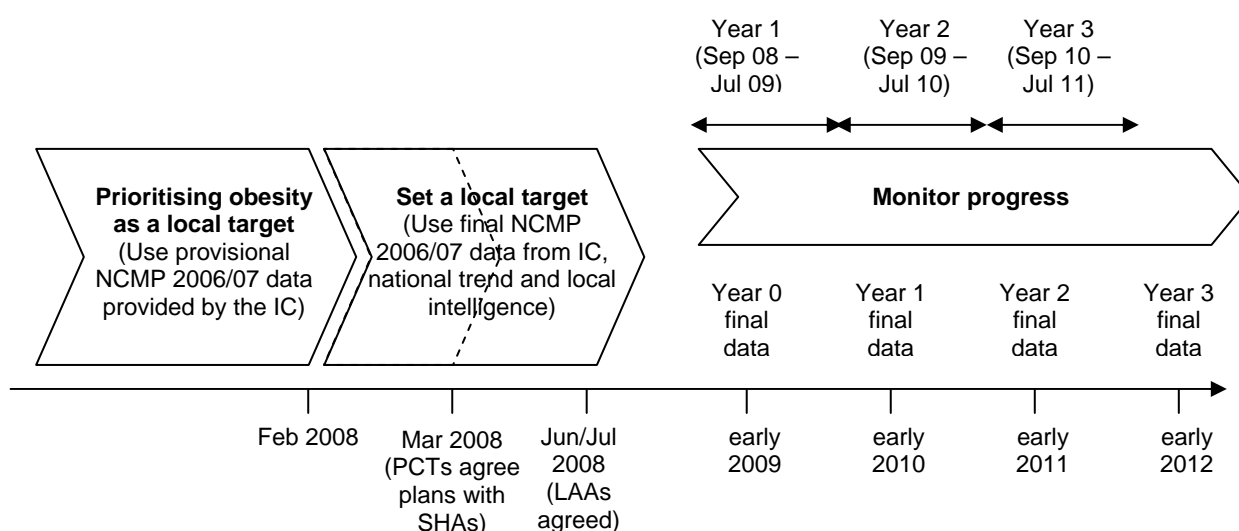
Year 1 (Sep 08 – Jul 09)

Year 2 (Sep 09 – Jul 10)

Year 3 (Sep 10 – Jul 11)

**Prioritising obesity as a local target** (Use provisional NCMP 2006/07 data provided by the IC)

**Set a local target** (Use final NCMP 2006/07 data from IC, national trend and local intelligence)

**Monitor progress**

Year 0 final data

Year 1 final data

Year 2 final data

Year 3 final data

Feb 2008

Mar 2008 (PCTs agree plans with SHAs)

Jun/Jul 2008 (LAAs agreed)

early 2009

early 2010

early 2011

early 2012